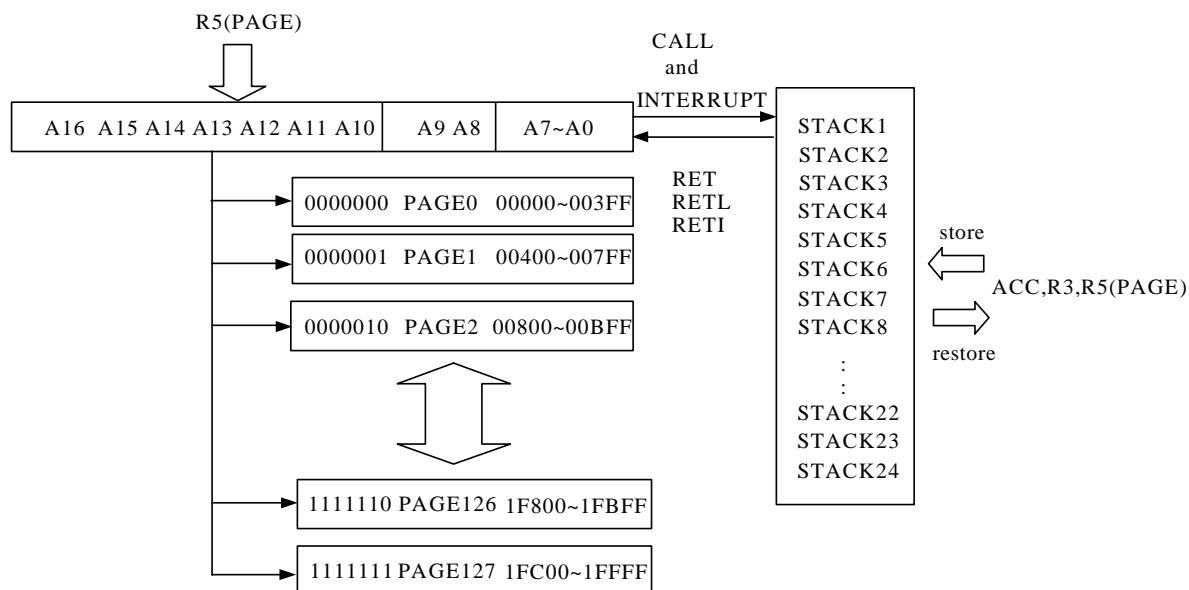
R5(PAGE)

CALL and INTERRUPT

| A16 A15 A14 A13 A12 A11 A10 | A9 A8 | A7~A0 |
|---|---|---|

RET
RETL
RETI

0000000 PAGE0 00000~003FF

0000001 PAGE1 00400~007FF

0000010 PAGE2 00800~00BFF

1111110 PAGE126 1F800~1FBFF

1111111 PAGE127 1FC00~1FFFF

STACK1
STACK2
STACK3
STACK4
STACK5
STACK6
STACK7
STACK8
⋮
STACK22
STACK23
STACK24

store

ACC,R3,R5(PAGE)

restore